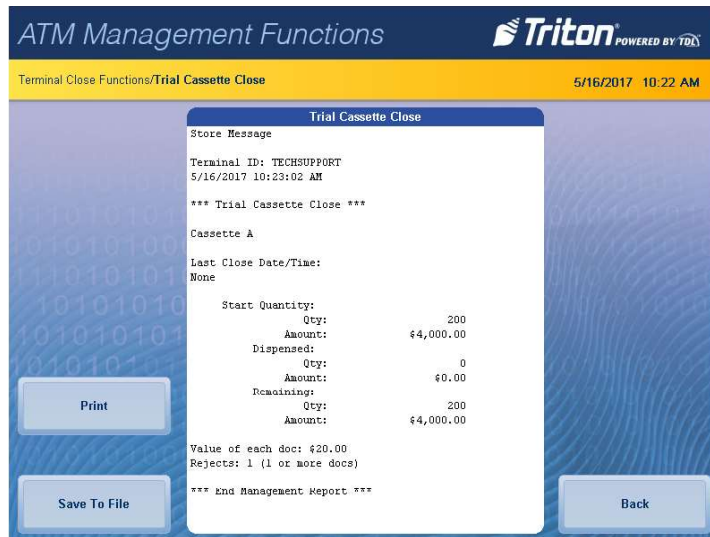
ATM Management Functions

Triton POWERED BY TDX

Terminal Close Functions/Trial Cassette Close

5/16/2017 10:22 AM

Trial Cassette Close

Store Message

Terminal ID: TECHSUPPORT
5/16/2017 10:23:02 AM

*** Trial Cassette Close ***

Cassette A

Last Close Date/Time:
None

Start Quantity:
Qty: 200
Amount: \$4,000.00
Dispensed:
Qty: 0
Amount: \$0.00
Remaining:
Qty: 200
Amount: \$4,000.00

Value of each doc: \$20.00
Rejects: 1 (1 or more docs)

*** End Management Report ***

Print

Save To File

Back